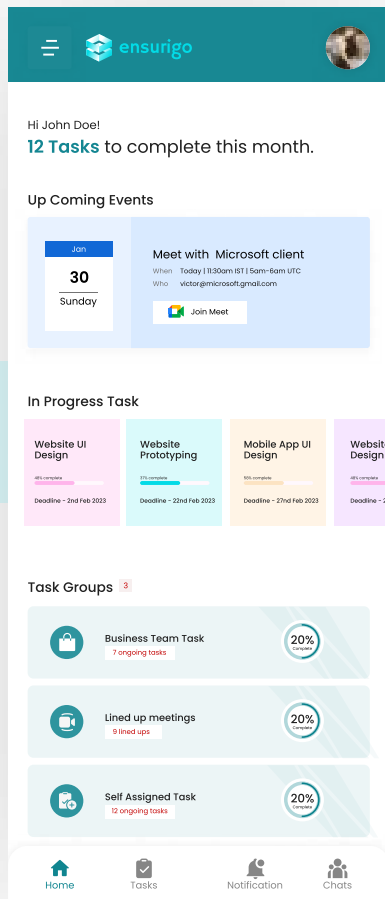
ensurigo

Hi John Doe!
12 Tasks to complete this month.

Up Coming Events

Jan
30
Sunday

Meet with Microsoft client
When Today | 11:30am IST | 5am-6am UTC
Who victor@microsoft.gmail.com
Join Meet

In Progress Task

Website UI Design
48% complete
Deadline - 2nd Feb 2023

Website Prototyping
37% complete
Deadline - 22nd Feb 2023

Mobile App UI Design
50% complete
Deadline - 27nd Feb 2023

Website Design
48% complete
Deadline - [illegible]

Task Groups 3

Business Team Task
7 ongoing tasks
20%
Complete

Lined up meetings
9 lined ups
20%
Complete

Self Assigned Task
12 ongoing tasks
20%
Complete

Home Tasks Notification Chats